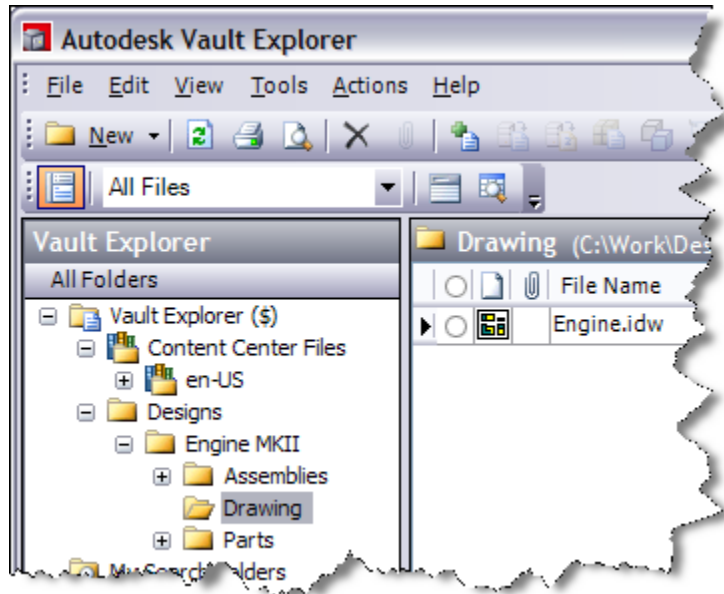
Autodesk Vault Explorer

File Edit View Tools Actions Help

New

All Files

Vault Explorer

All Folders

Vault Explorer ($)

Content Center Files

en-US

Designs

Engine MKII

Assemblies

Drawing

Parts

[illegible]

Drawing (C:\Work\De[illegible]

File Name

Engine.idw